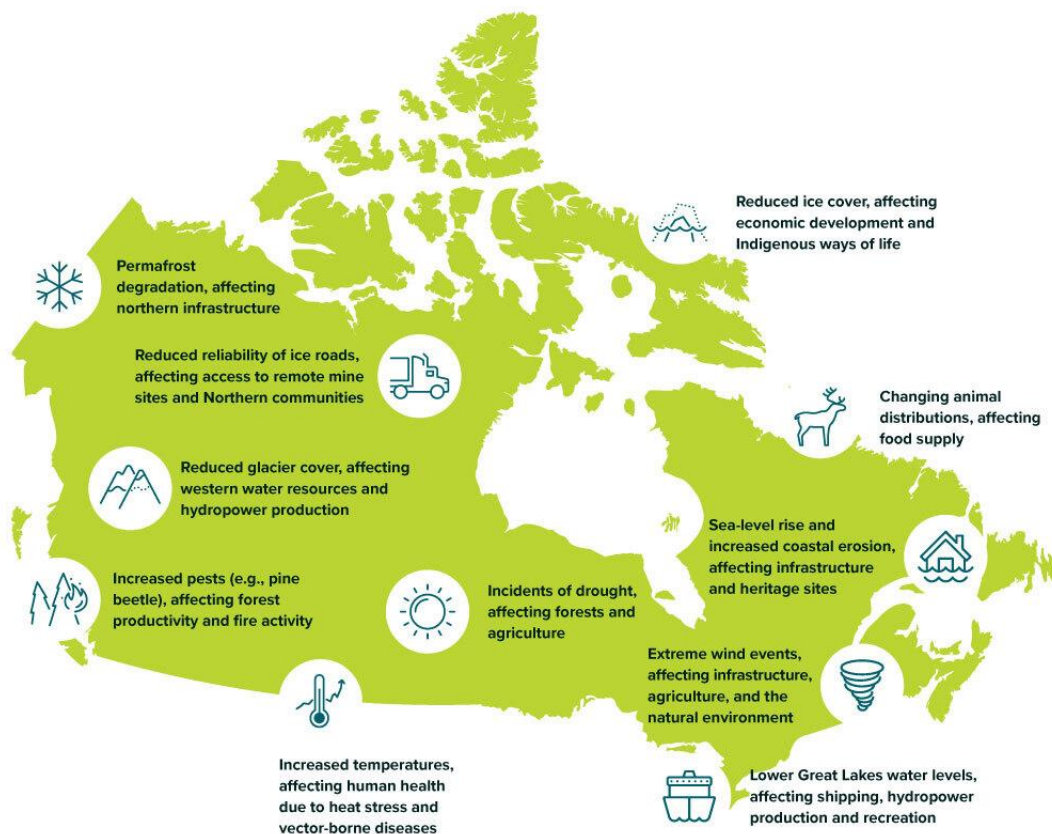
Reduced ice cover, affecting economic development and Indigenous ways of life

Permafrost degradation, affecting northern infrastructure

Reduced reliability of ice roads, affecting access to remote mine sites and Northern communities

Changing animal distributions, affecting food supply

Reduced glacier cover, affecting western water resources and hydropower production

Sea-level rise and increased coastal erosion, affecting infrastructure and heritage sites

Increased pests (e.g., pine beetle), affecting forest productivity and fire activity

Incidents of drought, affecting forests and agriculture

Extreme wind events, affecting infrastructure, agriculture, and the natural environment

Increased temperatures, affecting human health due to heat stress and vector-borne diseases

Lower Great Lakes water levels, affecting shipping, hydropower production and recreation